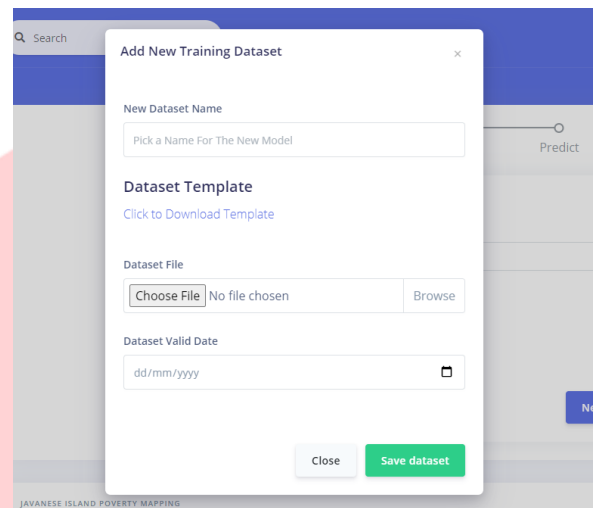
Search

Add New Training Dataset

×

New Dataset Name

Pick a Name For The New Model

Dataset Template

Click to Download Template

Dataset File

Choose File No file chosen

Browse

Dataset Valid Date

dd/mm/yyyy

Close

Save dataset

Predict

Ne

JAVANESE ISLAND POVERTY MAPPING